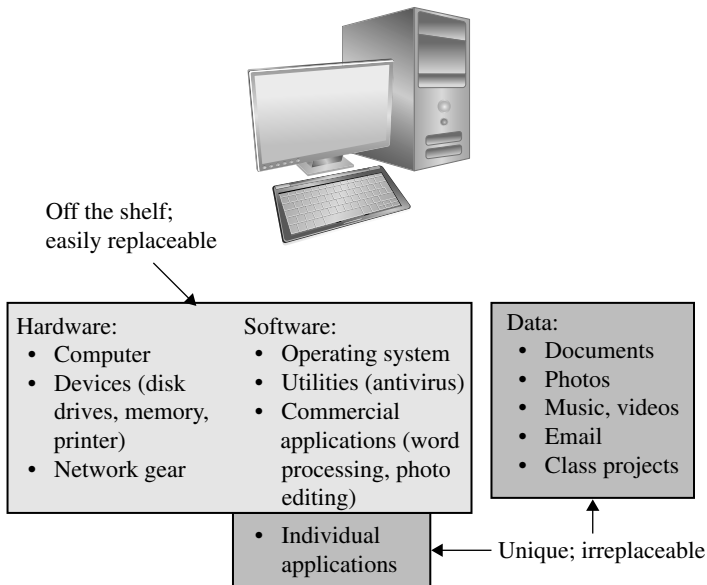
Off the shelf; easily replaceable

Hardware:
- Computer
- Devices (disk drives, memory, printer)
- Network gear

Software:
- Operating system
- Utilities (antivirus)
- Commercial applications (word processing, photo editing)

- Individual applications

Data:
- Documents
- Photos
- Music, videos
- Email
- Class projects

Unique; irreplaceable